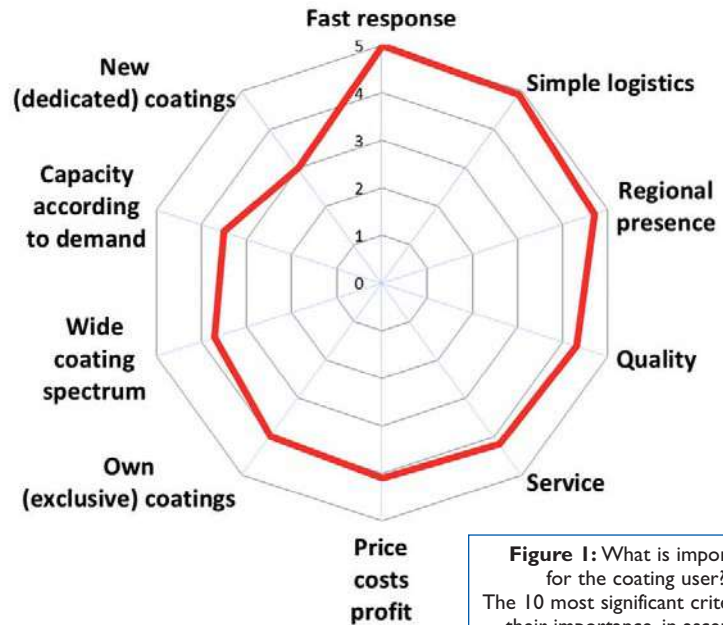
Fast response

5
4
3
2
1
0

Simple logistics

Regional presence

Quality

Service

Price costs profit

Own (exclusive) coatings

Wide coating spectrum

Capacity according to demand

New (dedicated) coatings

Figure 1: What is impor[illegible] for the coating user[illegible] The 10 most significant crit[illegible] their importance, in acco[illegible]